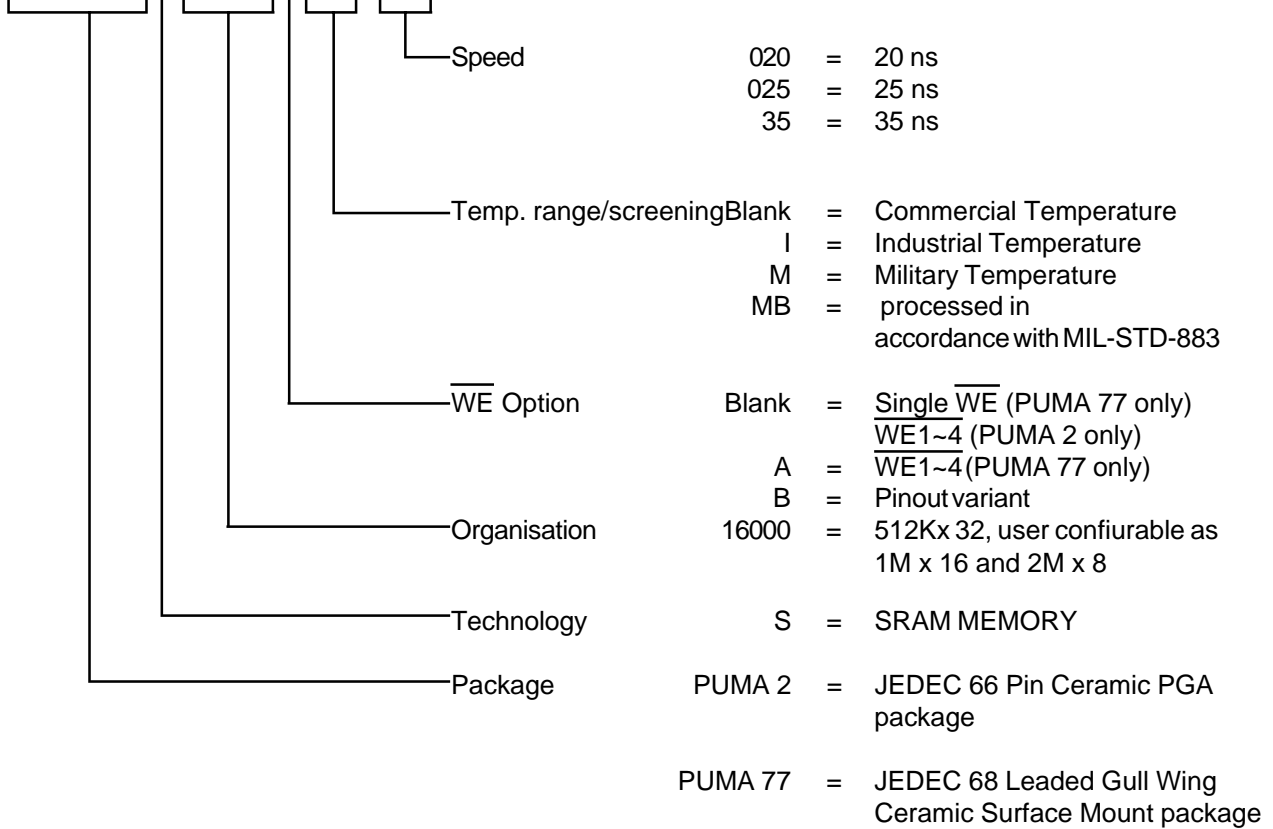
Speed 020 = 20 ns
025 = 25 ns
35 = 35 ns

Temp. range/screeningBlank = Commercial Temperature
I = Industrial Temperature
M = Military Temperature
MB = processed in accordance with MIL-STD-883

$\overline{WE}$ Option Blank = Single $\overline{WE}$ (PUMA 77 only)
$\overline{WE1\sim4}$ (PUMA 2 only)
A = $\overline{WE1\sim4}$ (PUMA 77 only)
B = Pinout variant

Organisation 16000 = 512Kx 32, user confiurable as 1M x 16 and 2M x 8

Technology S = SRAM MEMORY

Package PUMA 2 = JEDEC 66 Pin Ceramic PGA package

PUMA 77 = JEDEC 68 Leaded Gull Wing Ceramic Surface Mount package